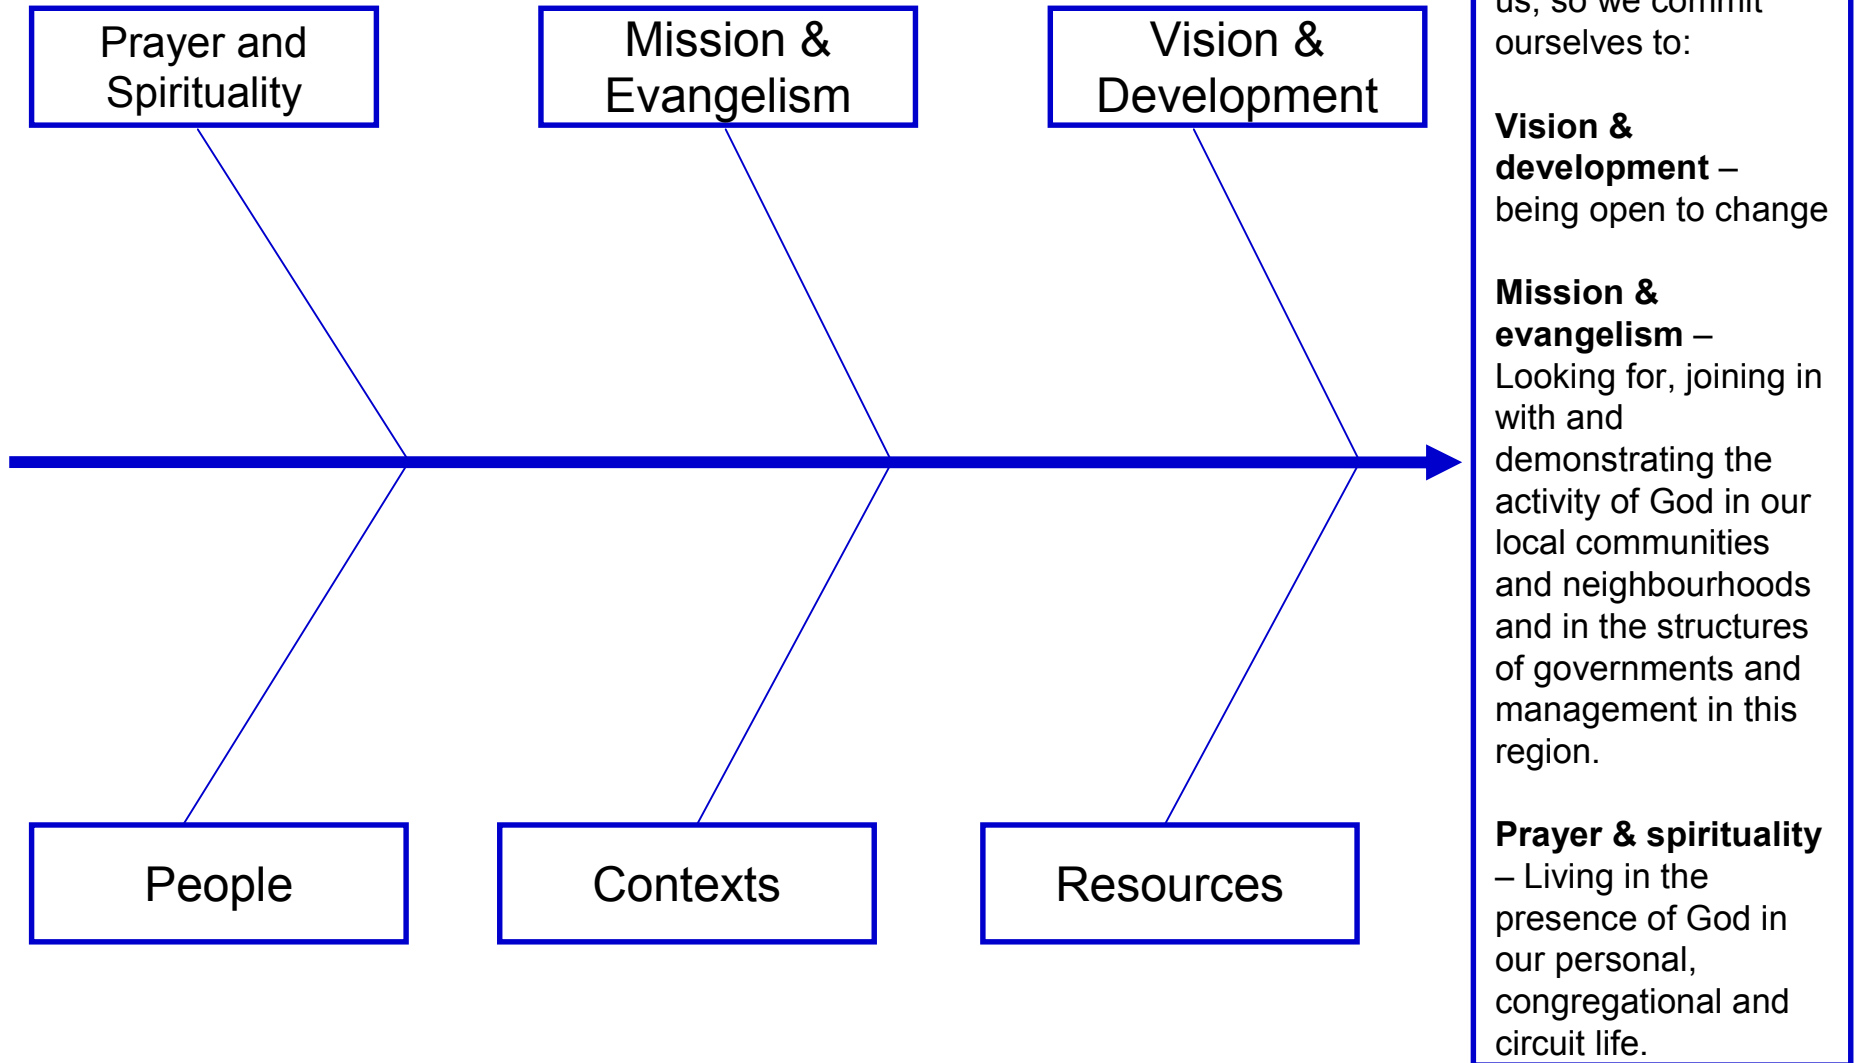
Prayer and Spirituality

Mission & Evangelism

Vision & Development

People

Contexts

Resources

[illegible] ourselves to:

**Vision & development** – being open to change

**Mission & evangelism** – Looking for, joining in with and demonstrating the activity of God in our local communities and neighbourhoods and in the structures of governments and management in this region.

**Prayer & spirituality** – Living in the presence of God in our personal, congregational and circuit life.